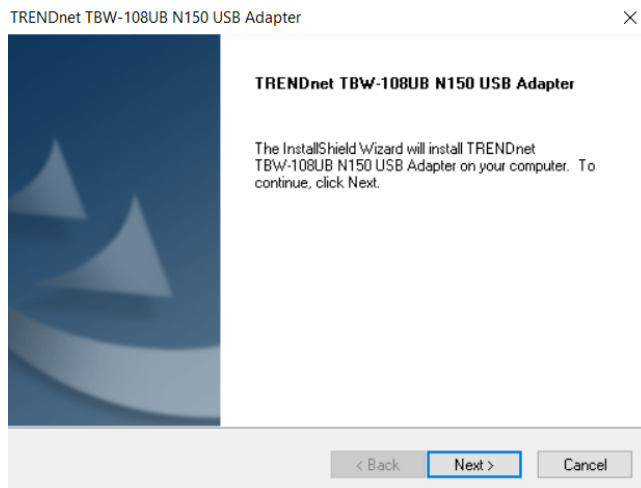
TRENDnet TBW-108UB N150 USB Adapter

×

TRENDnet TBW-108UB N150 USB Adapter

The InstallShield Wizard will install TRENDnet TBW-108UB N150 USB Adapter on your computer. To continue, click Next.

< Back

Next >

Cancel